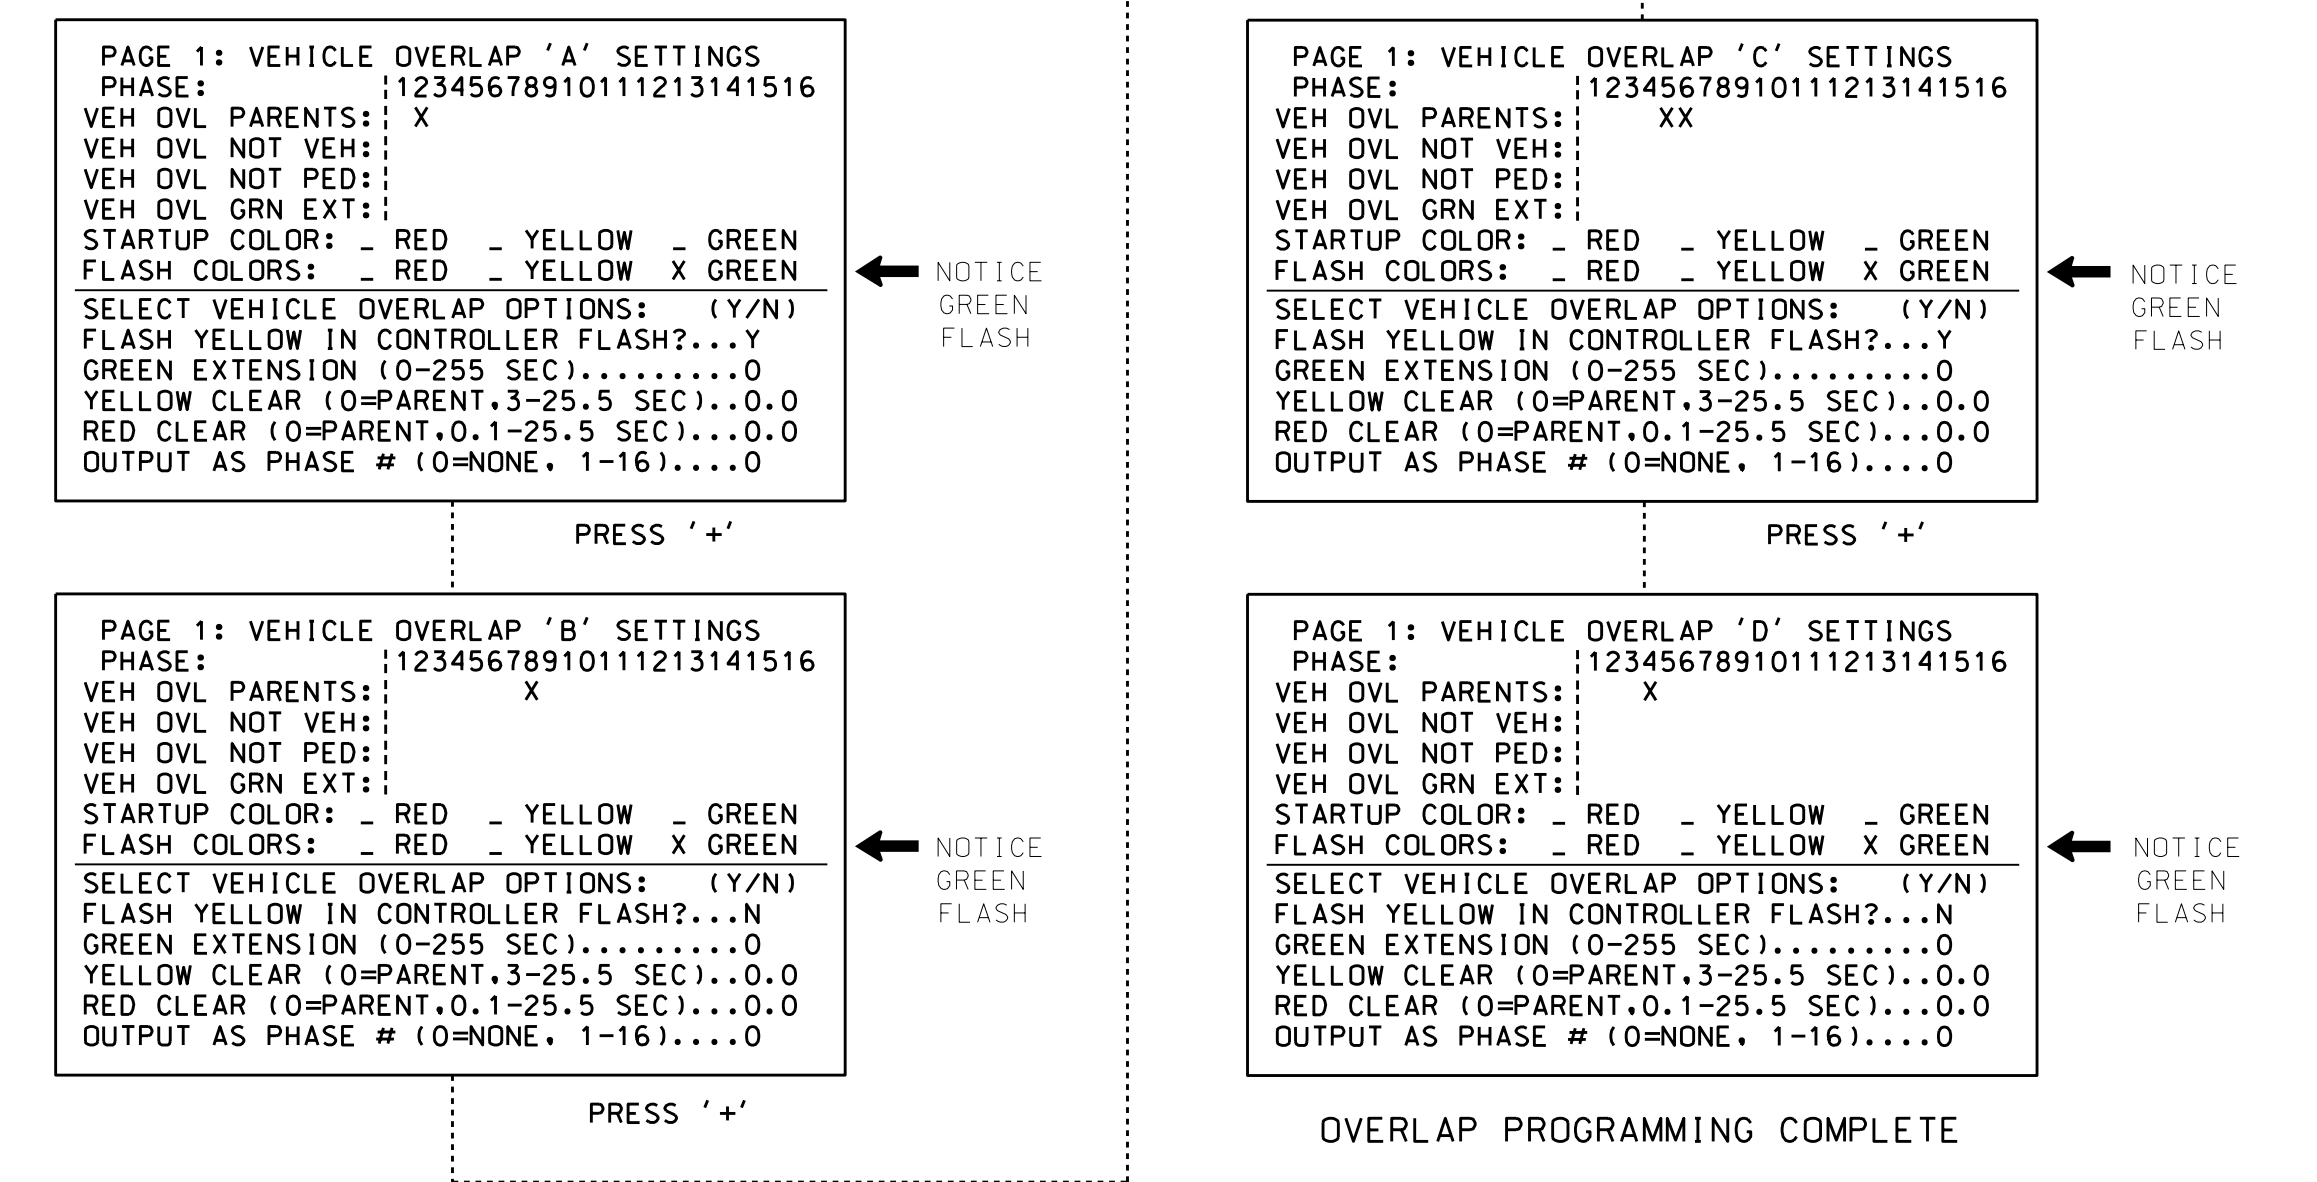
PAGE 1: VEHICLE OVERLAP 'A' SETTINGS
PHASE: 12345678910111213141516
VEH OVL PARENTS: X
VEH OVL NOT VEH:
VEH OVL NOT PED:
VEH OVL GRN EXT:
STARTUP COLOR: _ RED _ YELLOW _ GREEN
FLASH COLORS: _ RED _ YELLOW X GREEN
SELECT VEHICLE OVERLAP OPTIONS: (Y/N)
FLASH YELLOW IN CONTROLLER FLASH?...Y
GREEN EXTENSION (0-255 SEC).........0
YELLOW CLEAR (0=PARENT,3-25.5 SEC)..0.0
RED CLEAR (0=PARENT,0.1-25.5 SEC)...0.0
OUTPUT AS PHASE # (0=NONE, 1-16)....0

NOTICE GREEN FLASH

PRESS '+'

PAGE 1: VEHICLE OVERLAP 'B' SETTINGS
PHASE: 12345678910111213141516
VEH OVL PARENTS: X
VEH OVL NOT VEH:
VEH OVL NOT PED:
VEH OVL GRN EXT:
STARTUP COLOR: _ RED _ YELLOW _ GREEN
FLASH COLORS: _ RED _ YELLOW X GREEN
SELECT VEHICLE OVERLAP OPTIONS: (Y/N)
FLASH YELLOW IN CONTROLLER FLASH?...N
GREEN EXTENSION (0-255 SEC).........0
YELLOW CLEAR (0=PARENT,3-25.5 SEC)..0.0
RED CLEAR (0=PARENT,0.1-25.5 SEC)...0.0
OUTPUT AS PHASE # (0=NONE, 1-16)....0

NOTICE GREEN FLASH

PRESS '+'

PAGE 1: VEHICLE OVERLAP 'C' SETTINGS
PHASE: 12345678910111213141516
VEH OVL PARENTS: XX
VEH OVL NOT VEH:
VEH OVL NOT PED:
VEH OVL GRN EXT:
STARTUP COLOR: _ RED _ YELLOW _ GREEN
FLASH COLORS: _ RED _ YELLOW X GREEN
SELECT VEHICLE OVERLAP OPTIONS: (Y/N)
FLASH YELLOW IN CONTROLLER FLASH?...Y
GREEN EXTENSION (0-255 SEC).........0
YELLOW CLEAR (0=PARENT,3-25.5 SEC)..0.0
RED CLEAR (0=PARENT,0.1-25.5 SEC)...0.0
OUTPUT AS PHASE # (0=NONE, 1-16)....0

NOTICE GREEN FLASH

PRESS '+'

PAGE 1: VEHICLE OVERLAP 'D' SETTINGS
PHASE: 12345678910111213141516
VEH OVL PARENTS: X
VEH OVL NOT VEH:
VEH OVL NOT PED:
VEH OVL GRN EXT:
STARTUP COLOR: _ RED _ YELLOW _ GREEN
FLASH COLORS: _ RED _ YELLOW X GREEN
SELECT VEHICLE OVERLAP OPTIONS: (Y/N)
FLASH YELLOW IN CONTROLLER FLASH?...N
GREEN EXTENSION (0-255 SEC).........0
YELLOW CLEAR (0=PARENT,3-25.5 SEC)..0.0
RED CLEAR (0=PARENT,0.1-25.5 SEC)...0.0
OUTPUT AS PHASE # (0=NONE, 1-16)....0

NOTICE GREEN FLASH

OVERLAP PROGRAMMING COMPLETE